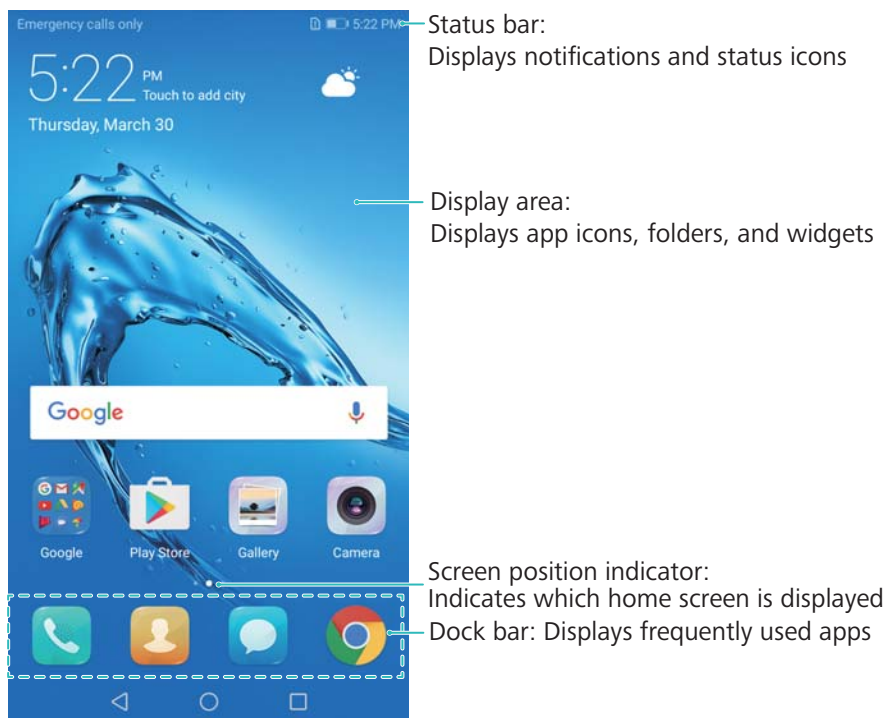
Emergency calls only

5:22 PM

5:22

PM
Touch to add city

Thursday, March 30

Google

Google

Play Store

Gallery

Camera

Status bar:
Displays notifications and status icons

Display area:
Displays app icons, folders, and widgets

Screen position indicator:
Indicates which home screen is displayed

Dock bar: Displays frequently used apps